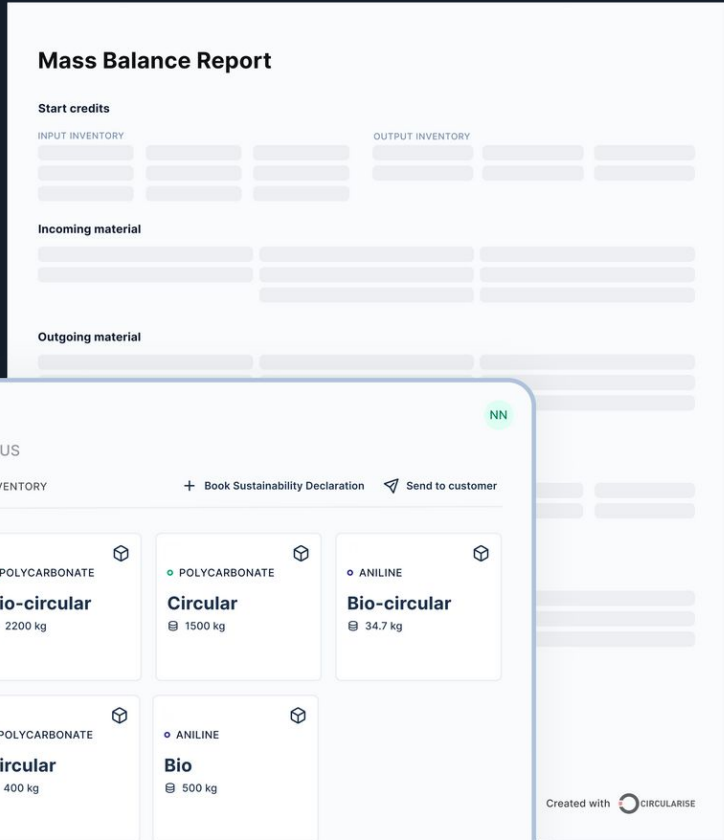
Mass Balance Report

Start credits

INPUT INVENTORY

OUTPUT INVENTORY

Incoming material

Outgoing material

NN

US

VENTORY

+ Book Sustainability Declaration

Send to customer

POLYCARBONATE

io-circular

2200 kg

POLYCARBONATE

Circular

1500 kg

ANILINE

Bio-circular

34.7 kg

POLYCARBONATE

ircular

400 kg

ANILINE

Bio

500 kg

Created with CIRCULARISE